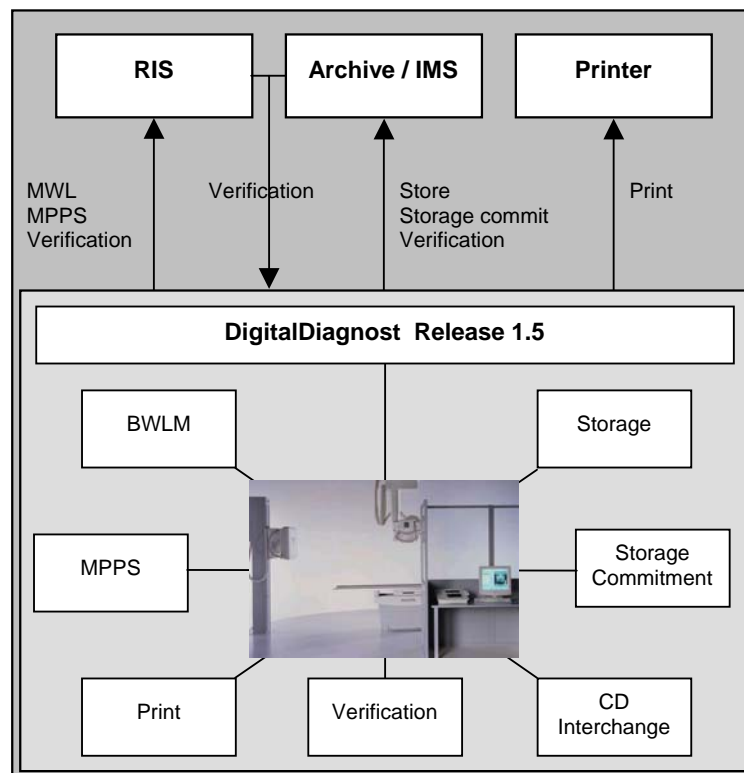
RIS

Archive / IMS

Printer

MWL
MPPS
Verification

Verification

Store
Storage commit
Verification

Print

DigitalDiagnost Release 1.5

BWLM

Storage

MPPS

Storage Commitment

Print

Verification

CD Interchange